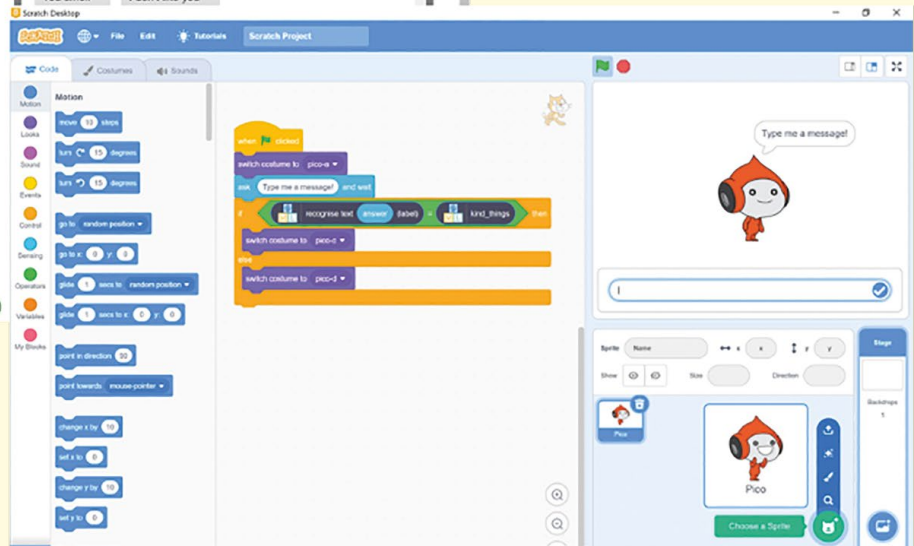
Scratch Desktop

Scratch File Edit Tutorials Scratch Project

Code Costumes Sounds

Motion
Looks
Sound
Events
Control
Sensing
Operators
Variables
My Blocks

Motion

move 10 steps
turn 15 degrees
turn 15 degrees
go to random position
go to x: 0 y: 0
glide 1 secs to random position
glide 1 secs to x: 0 y: 0
point in direction 90
point towards mouse-pointer
change x by 10
set x to 0
change y by 10
set y to 0

when clicked
switch costume to pico-a
ask Type me a message! and wait
if recognise text answer (label) = kind_things then
switch costume to pico-c
else
switch costume to pico-d

Type me a message!

Sprite Name x x y y
Show Size Direction

Pico

Pico

Choose a Sprite

Stage

Backdrops
1